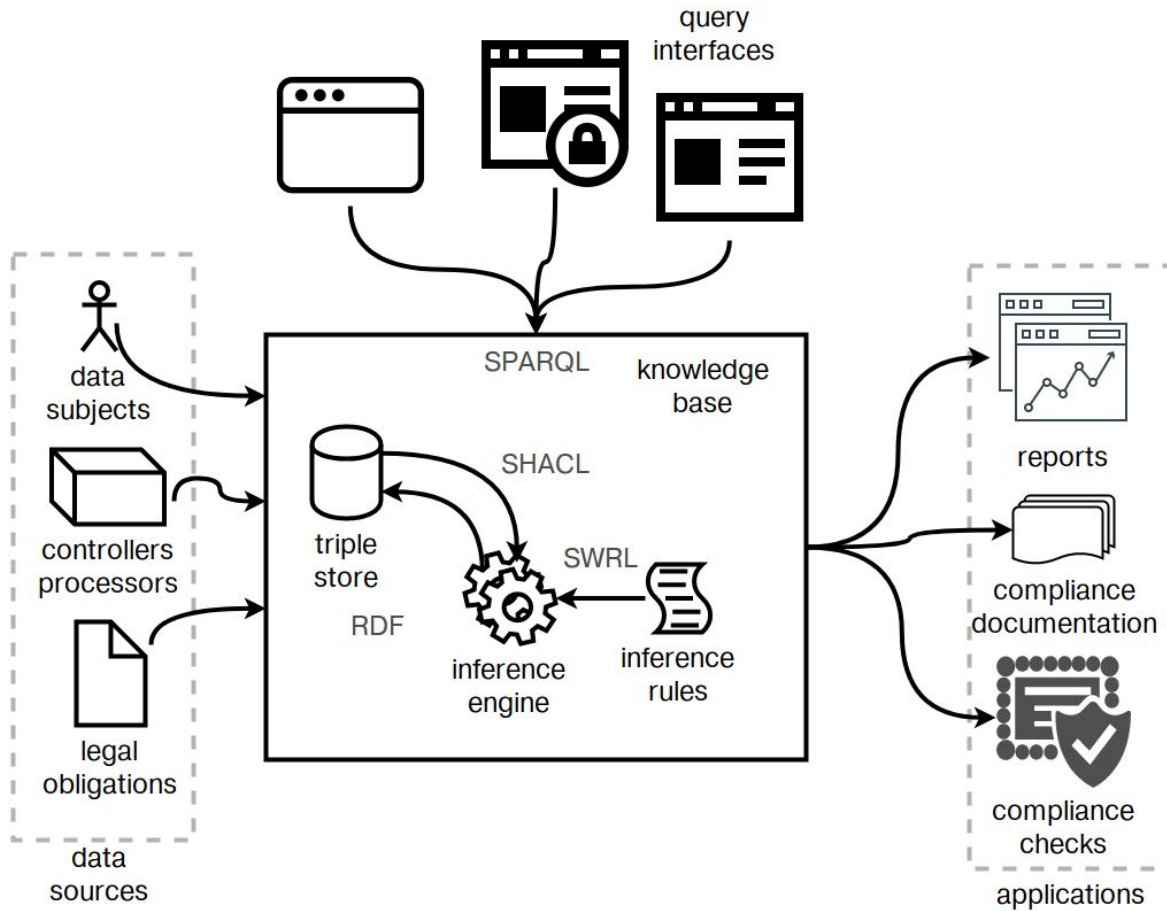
query interfaces

data subjects

controllers processors

legal obligations

data sources

SPARQL

knowledge base

SHACL

triple store

SWRL

RDF

inference engine

inference rules

reports

compliance documentation

compliance checks

applications